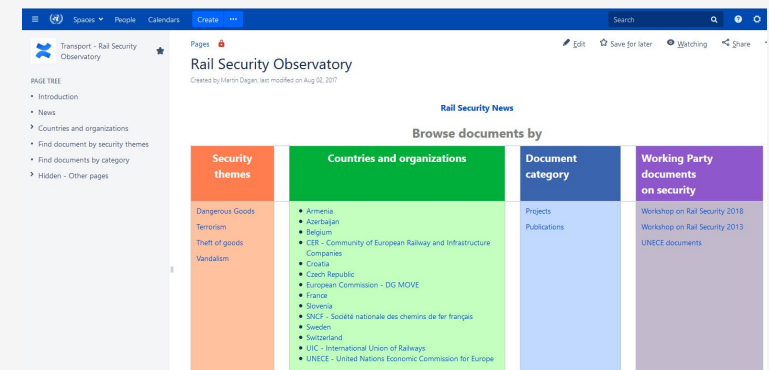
Spaces People Calendars Create ···

Search

Transport - Rail Security Observatory

PAGE TREE

• Introduction
• News
› Countries and organizations
• Find document by security themes
• Find documents by category
› Hidden - Other pages

Pages

Edit Save for later Watching Share

Rail Security Observatory

Created by Martin Dagen, last modified on Aug 02, 2017

Rail Security News

Browse documents by

| Security themes | Countries and organizations | Document category | Working Party documents on security |
|---|---|---|---|
| Dangerous Goods<br>Terrorism<br>Theft of goods<br>Vandalism | • Armenia<br>• Azerbaijan<br>• Belgium<br>• CER - Community of European Railway and Infrastructure Companies<br>• Croatia<br>• Czech Republic<br>• European Commission - DG MOVE<br>• France<br>• Slovenia<br>• SNCF - Société nationale des chemins de fer français<br>• Sweden<br>• Switzerland<br>• UIC - International Union of Railways<br>• UNECE - United Nations Economic Commission for Europe | Projects<br>Publications | Workshop on Rail Security 2018<br>Workshop on Rail Security 2013<br>UNECE documents |